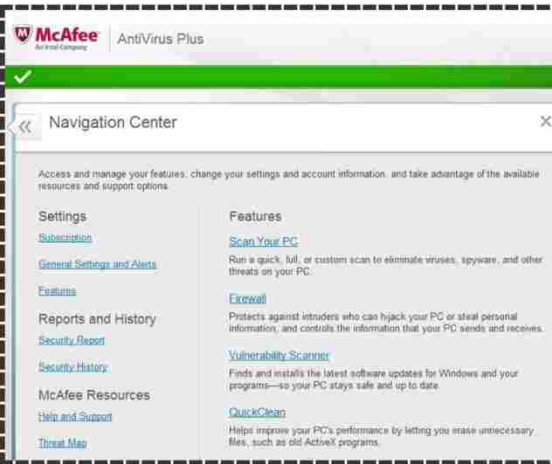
McAfee
An Intel Company
AntiVirus Plus

«
Navigation Center
×

Access and manage your features, change your settings and account information, and take advantage of the available resources and support options.

Settings
Subscription
General Settings and Alerts
Features

Reports and History
Security Report
Security History

McAfee Resources
Help and Support
Threat Map

Features

Scan Your PC
Run a quick, full, or custom scan to eliminate viruses, spyware, and other threats on your PC.

Firewall
Protects against intruders who can hijack your PC or steal personal information, and controls the information that your PC sends and receives.

Vulnerability Scanner
Finds and installs the latest software updates for Windows and your programs—so your PC stays safe and up to date.

QuickClean
Helps improve your PC's performance by letting you erase unnecessary files, such as old ActiveX programs.